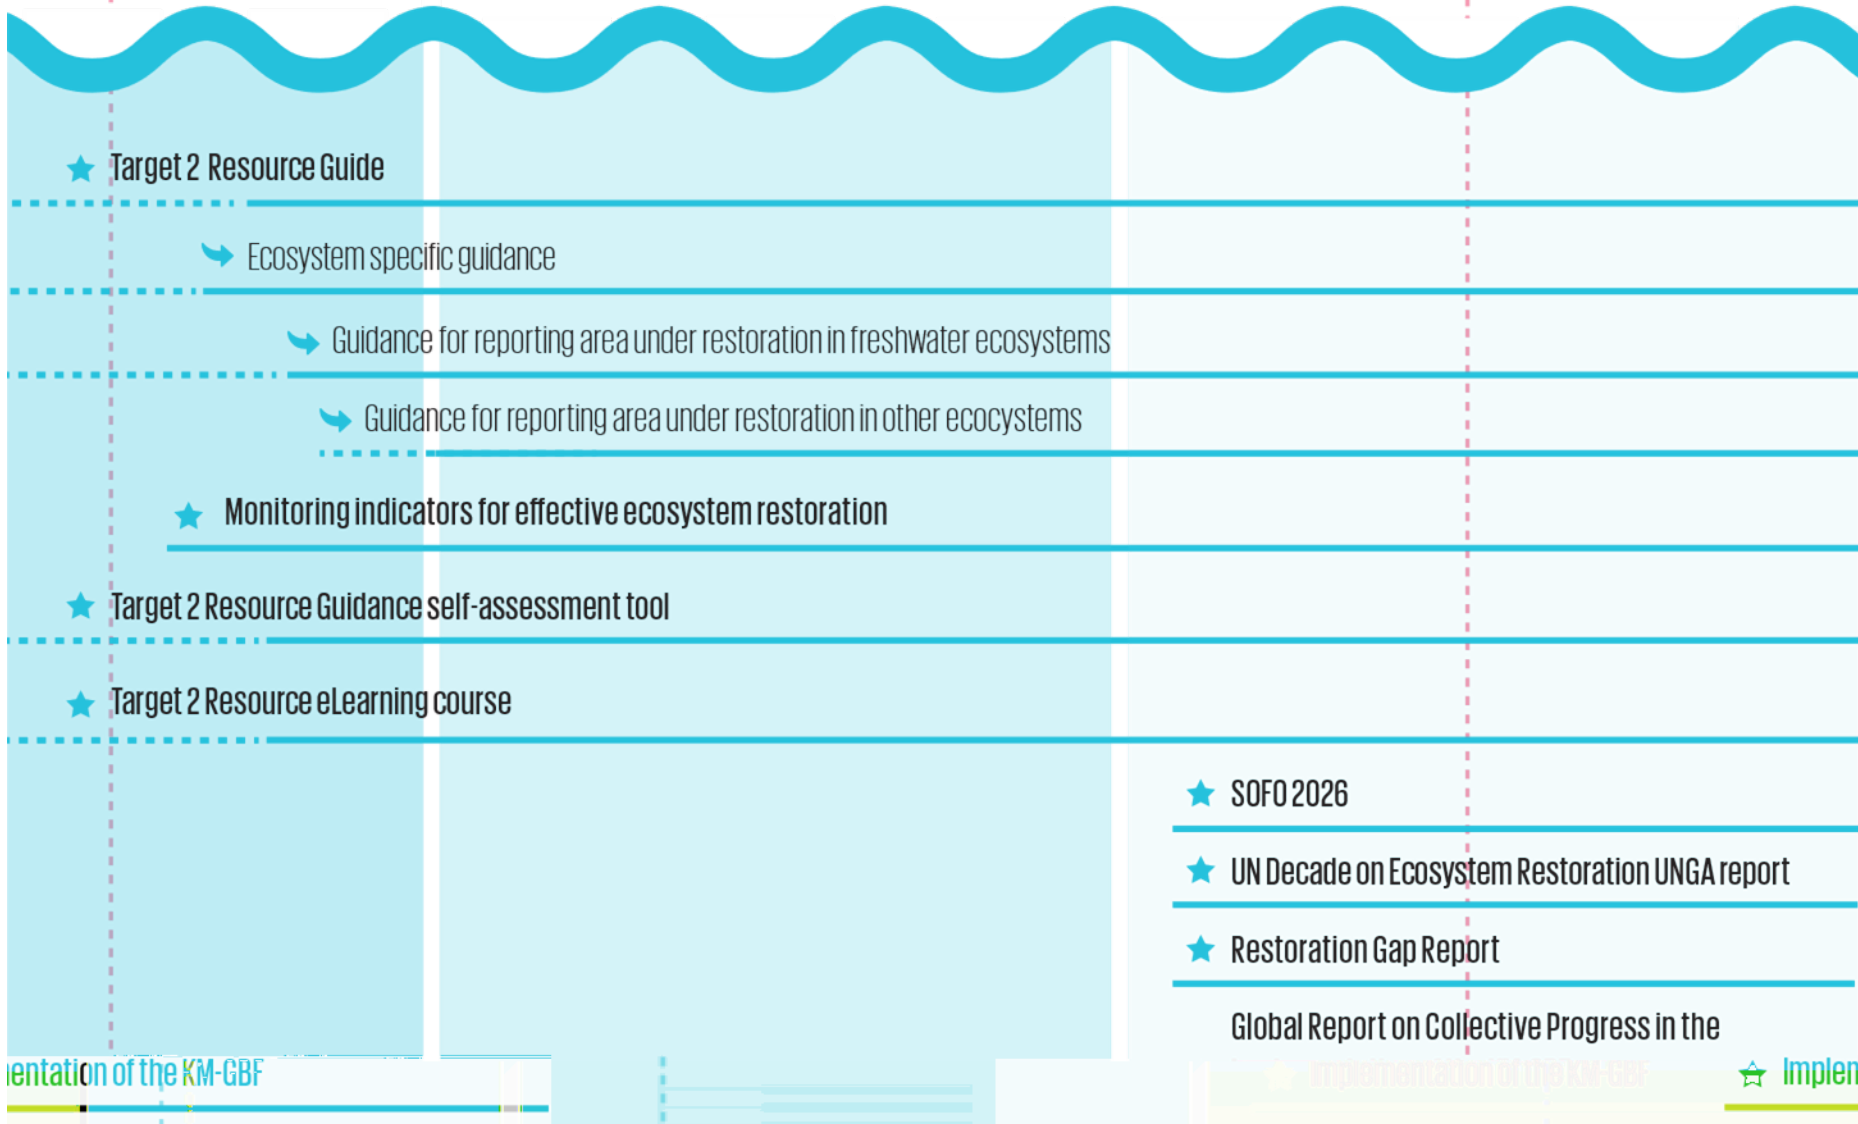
Target 2 Resource Guide

Ecosystem specific guidance

Guidance for reporting area under restoration in freshwater ecosystems

Guidance for reporting area under restoration in other ecocystems

Monitoring indicators for effective ecosystem restoration

Target 2 Resource Guidance self-assessment tool

Target 2 Resource eLearning course

SOFO 2026

UN Decade on Ecosystem Restoration UNGA report

Restoration Gap Report

Global Report on Collective Progress in the

ientation of the KM-GBF

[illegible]

Implen